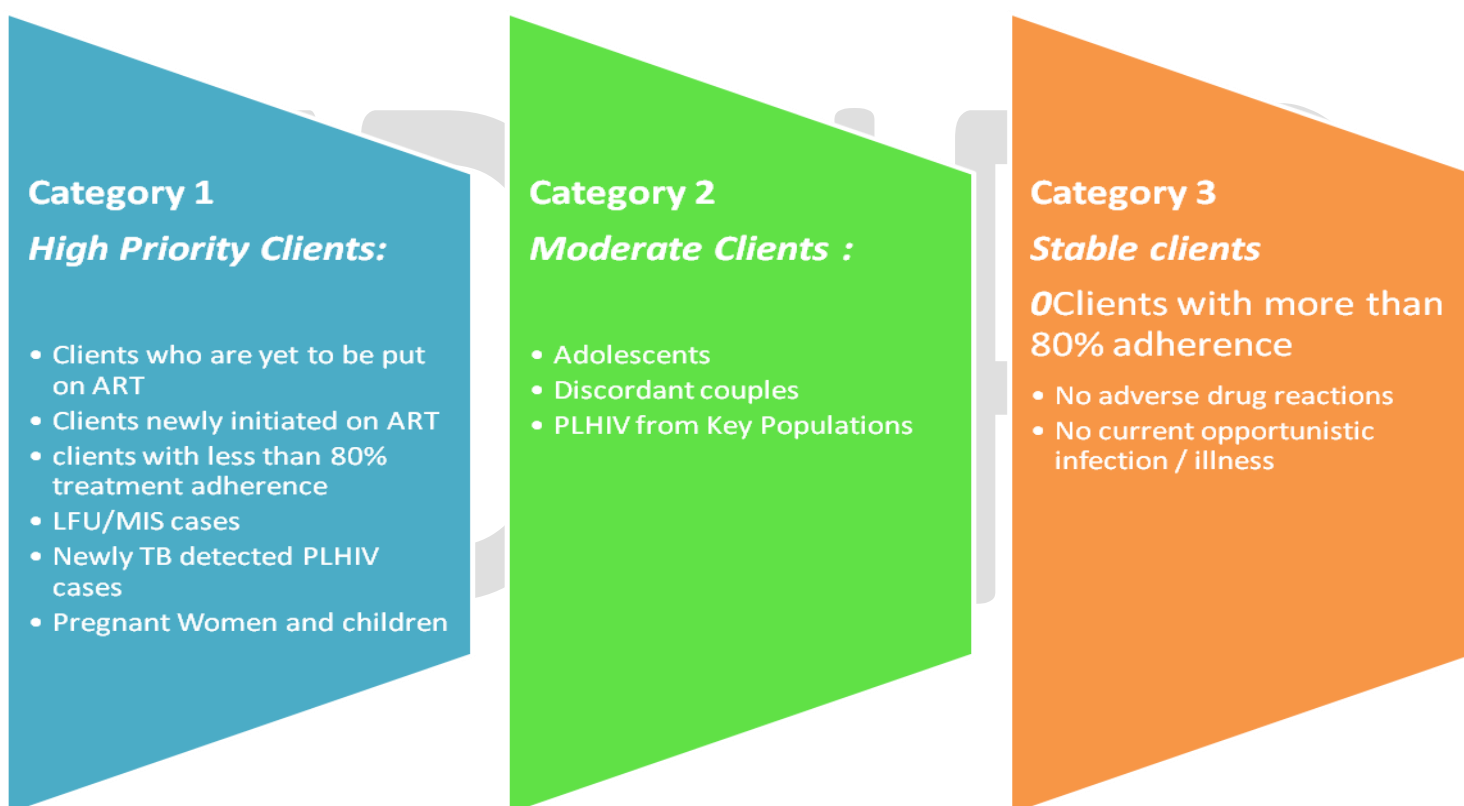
Category 1
*High Priority Clients:*

- Clients who are yet to be put on ART
- Clients newly initiated on ART
- clients with less than 80% treatment adherence
- LFU/MIS cases
- Newly TB detected PLHIV cases
- Pregnant Women and children

Category 2
*Moderate Clients :*

- Adolescents
- Discordant couples
- PLHIV from Key Populations

Category 3
*Stable clients*
*0*Clients with more than 80% adherence

- No adverse drug reactions
- No current opportunistic infection / illness